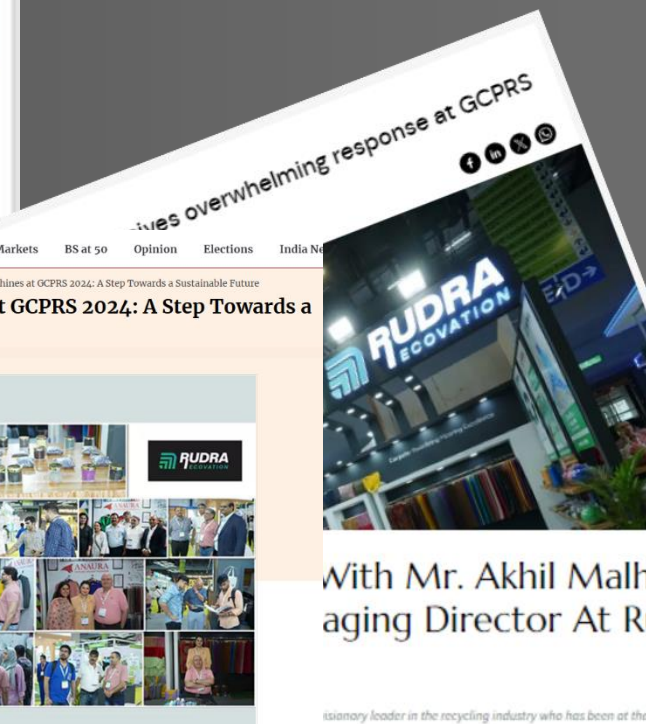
ives overwhelming response at GCPRS

Markets BS at 50 Opinion Elections India Ne

hines at GCPRS 2024: A Step Towards a Sustainable Future

t GCPRS 2024: A Step Towards a

RUDRA ECOVATION

ANAURA

RUDRA ECOVATION

With Mr. Akhil Malh
aging Director At R

isionary leader in the recycling industry who has been at the